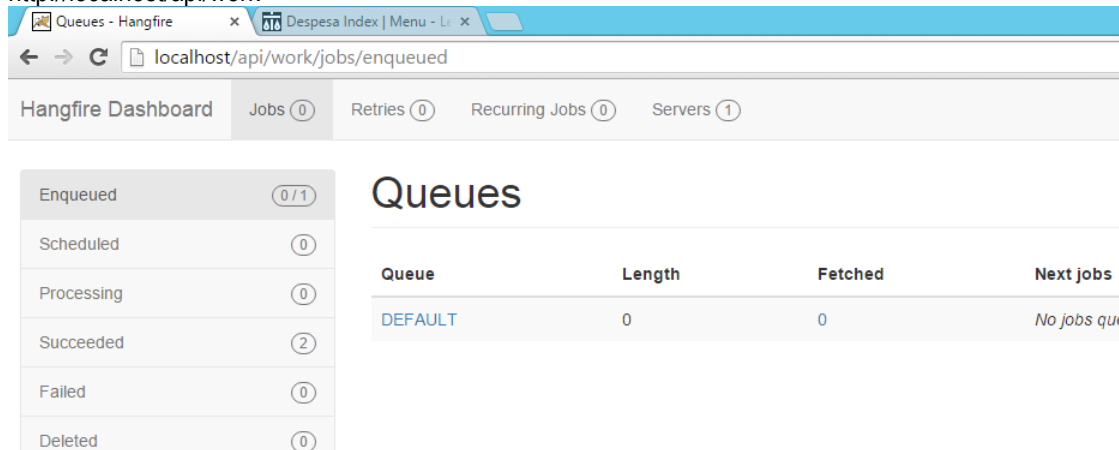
Queues - Hangfire ×
Despesa Index | Menu - L ×

localhost/api/work/jobs/enqueued

Hangfire Dashboard
Jobs 0
Retries 0
Recurring Jobs 0
Servers 1

Enqueued 0 / 1
Scheduled 0
Processing 0
Succeeded 2
Failed 0
Deleted 0

Queues

| Queue | Length | Fetched | Next jobs |
|---|---|---|---|
| DEFAULT | 0 | 0 | No jobs qu |